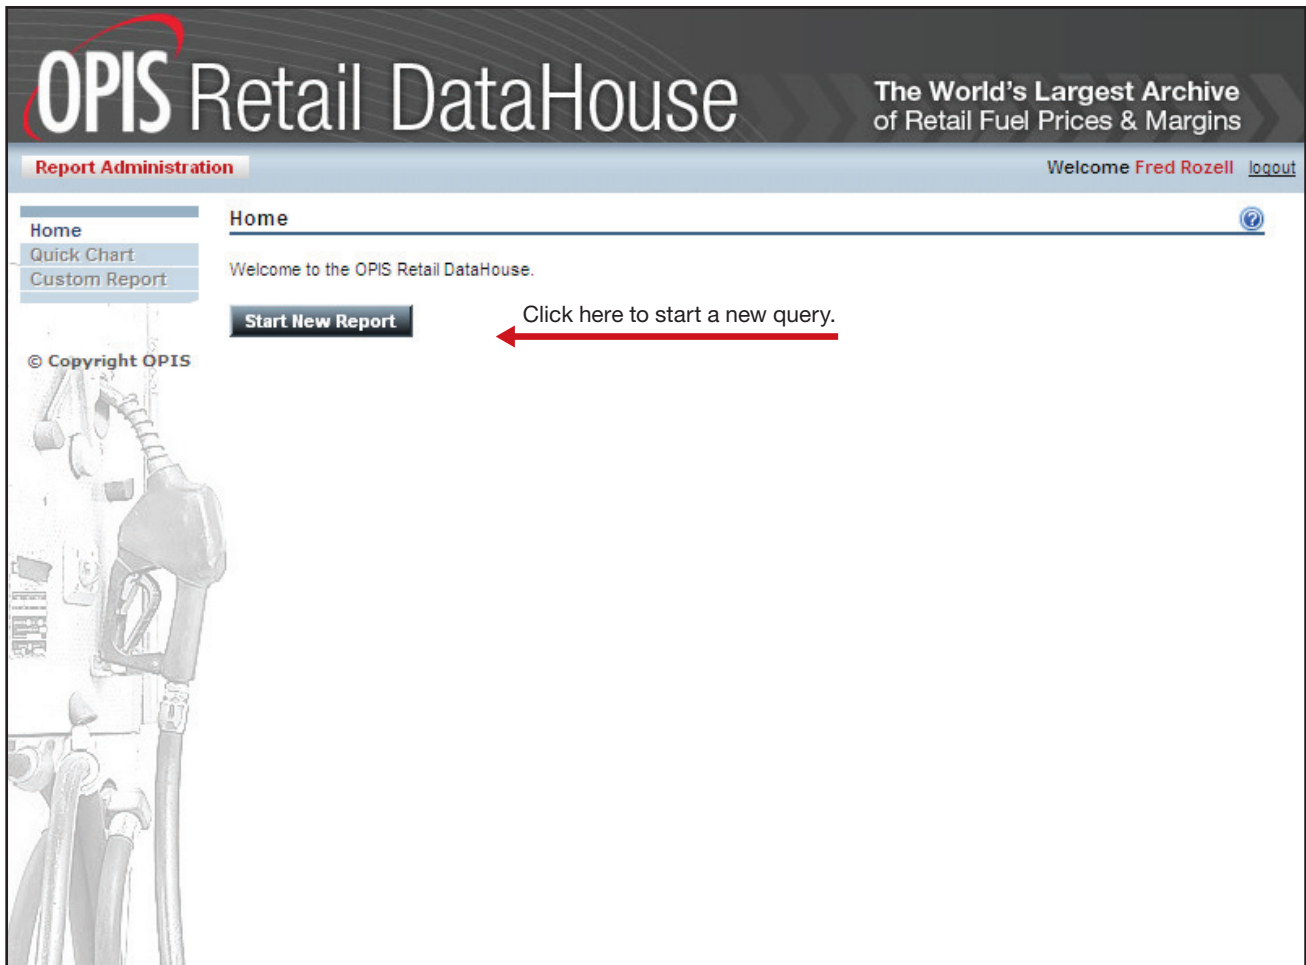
OPIS Retail DataHouse

The World's Largest Archive
of Retail Fuel Prices & Margins

Report Administration

Welcome Fred Rozell logout

Home
Quick Chart
Custom Report

© Copyright OPIS

Home

Welcome to the OPIS Retail DataHouse.

Start New Report

Click here to start a new query.